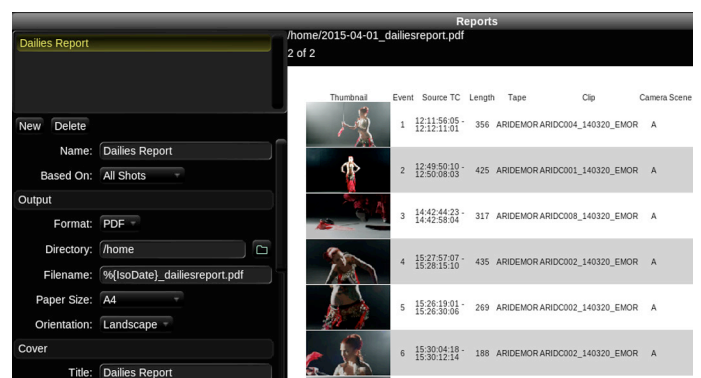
Reports

Dailies Report

New Delete

Name: Dailies Report

Based On: All Shots

Output

Format: PDF

Directory: /home

Filename: %{IsoDate}_dailiesreport.pdf

Paper Size: A4

Orientation: Landscape

Cover

Title: Dailies Report

/home/2015-04-01_dailiesreport.pdf
2 of 2

| Thumbnail | Event | Source TC | Length | Tape | Clip | Camera Scene |
|---|---|---|---|---|---|---|
| | 1 | 12:11:56:05 - 12:12:11:01 | 356 | ARIDEMOR | ARIDC004_140320_EMOR | A |
| | 2 | 12:49:50:10 - 12:50:08:03 | 425 | ARIDEMOR | ARIDC001_140320_EMOR | A |
| | 3 | 14:42:44:23 - 14:42:58:04 | 317 | ARIDEMOR | ARIDC008_140320_EMOR | A |
| | 4 | 15:27:57:07 - 15:28:15:10 | 435 | ARIDEMOR | ARIDC002_140320_EMOR | A |
| | 5 | 15:26:19:01 - 15:26:30:06 | 269 | ARIDEMOR | ARIDC002_140320_EMOR | A |
| | 6 | 15:30:04:18 - 15:30:12:14 | 188 | ARIDEMOR | ARIDC002_140320_EMOR | A |